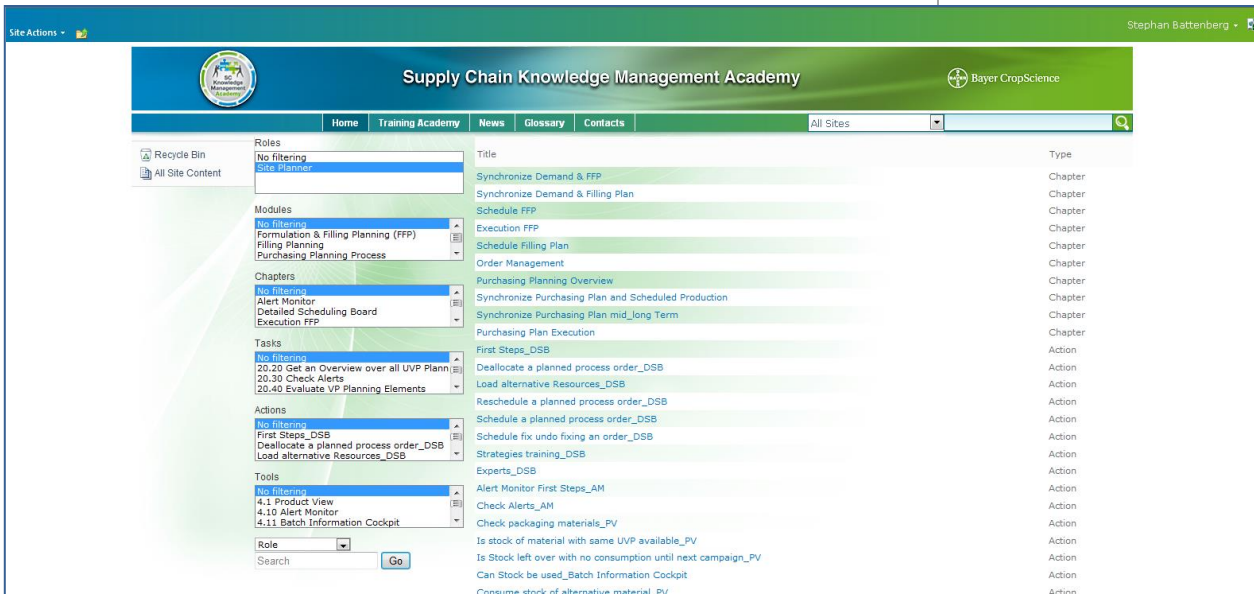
Site Actions ▾

Stephan Battenberg ▾

SC Knowledge Management Academy

Supply Chain Knowledge Management Academy

Bayer CropScience

Home | Training Academy | News | Glossary | Contacts

All Sites

Recycle Bin
All Site Content

Roles
No filtering
Site Planner

Modules
No filtering
Formulation & Filling Planning (FFP)
Filling Planning
Purchasing Planning Process

Chapters
No filtering
Alert Monitor
Detailed Scheduling Board
Execution FFP

Tasks
No filtering
20.20 Get an Overview over all UVP Plann
20.30 Check Alerts
20.40 Evaluate VP Planning Elements

Actions
No filtering
First Steps_DSB
Deallocate a planned process order_DSB
Load alternative Resources_DSB

Tools
No filtering
4.1 Product View
4.10 Alert Monitor
4.11 Batch Information Cockpit

Role
Search
Go

| Title | Type |
|---|---|
| Synchronize Demand & FFP | Chapter |
| Synchronize Demand & Filling Plan | Chapter |
| Schedule FFP | Chapter |
| Execution FFP | Chapter |
| Schedule Filling Plan | Chapter |
| Order Management | Chapter |
| Purchasing Planning Overview | Chapter |
| Synchronize Purchasing Plan and Scheduled Production | Chapter |
| Synchronize Purchasing Plan mid_long Term | Chapter |
| Purchasing Plan Execution | Chapter |
| First Steps_DSB | Action |
| Deallocate a planned process order_DSB | Action |
| Load alternative Resources_DSB | Action |
| Reschedule a planned process order_DSB | Action |
| Schedule a planned process order_DSB | Action |
| Schedule fix undo fixing an order_DSB | Action |
| Strategies training_DSB | Action |
| Experts_DSB | Action |
| Alert Monitor First Steps_AM | Action |
| Check Alerts_AM | Action |
| Check packaging materials_PV | Action |
| Is stock of material with same UVP available_PV | Action |
| Is Stock left over with no consumption until next campaign_PV | Action |
| Can Stock be used_Batch Information Cockpit | Action |
| Consume stock of alternative material_PV | Action |